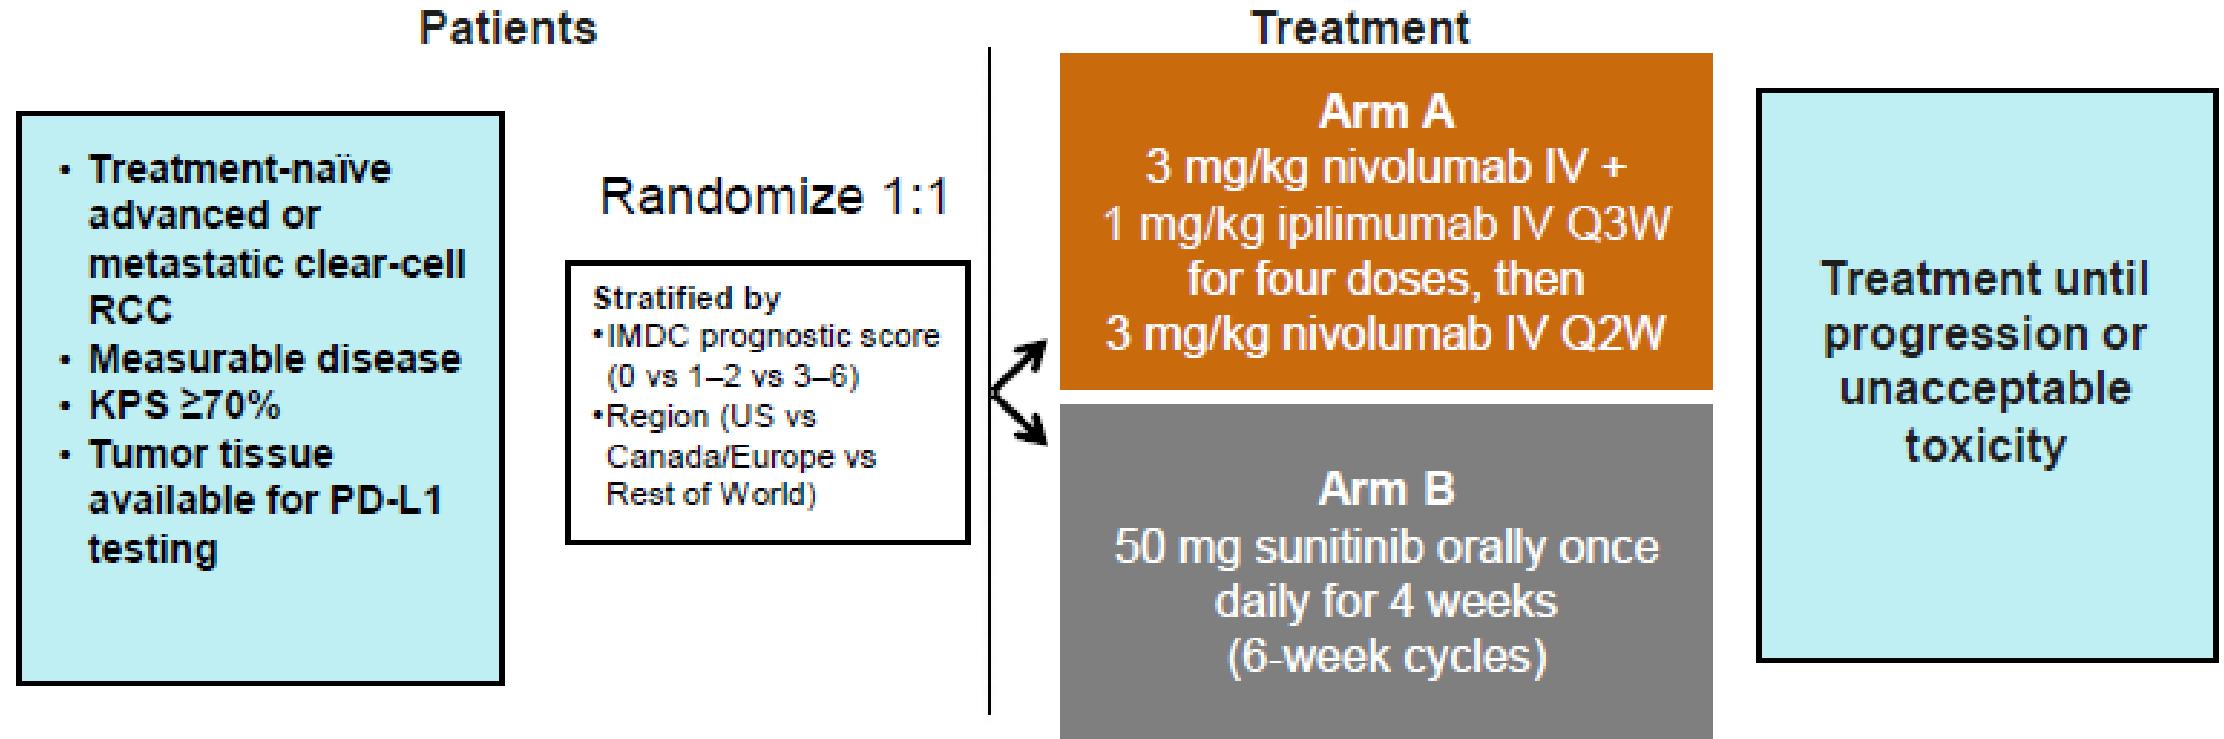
Patients

• Treatment-naïve advanced or metastatic clear-cell RCC
• Measurable disease
• KPS ≥70%
• Tumor tissue available for PD-L1 testing

Randomize 1:1

Stratified by
•IMDC prognostic score (0 vs 1–2 vs 3–6)
•Region (US vs Canada/Europe vs Rest of World)

Treatment

Arm A
3 mg/kg nivolumab IV + 1 mg/kg ipilimumab IV Q3W for four doses, then 3 mg/kg nivolumab IV Q2W

Arm B
50 mg sunitinib orally once daily for 4 weeks (6-week cycles)

Treatment until progression or unacceptable toxicity